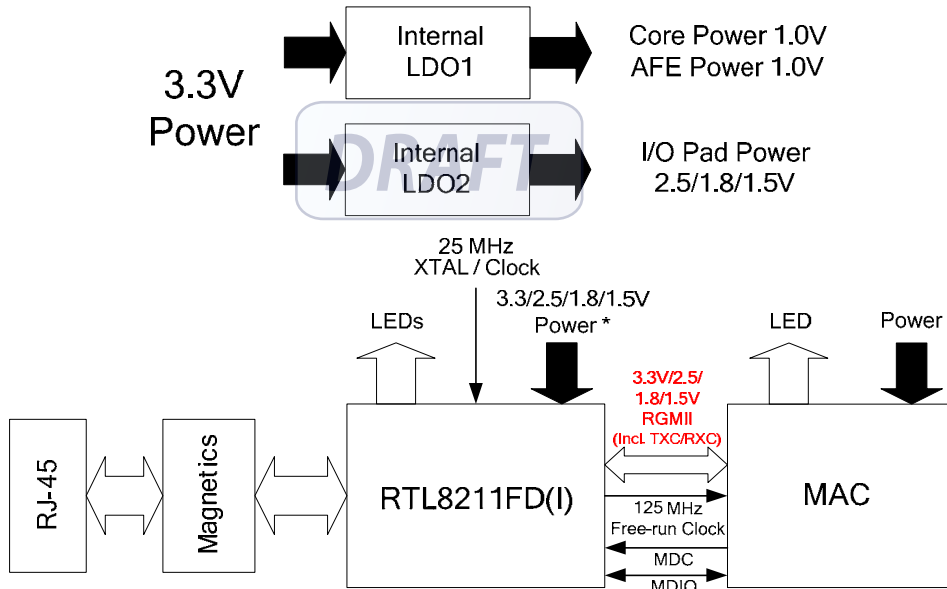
3.3V Power

Internal LDO1

Core Power 1.0V
AFE Power 1.0V

DRAFT

Internal LDO2

I/O Pad Power
2.5/1.8/1.5V

25 MHz
XTAL / Clock

3.3/2.5/1.8/1.5V
Power *

LEDs

LED

Power

3.3V/2.5/
1.8/1.5V
RGMII
(IncL TXC/RXC)

RJ-45

Magnetics

RTL8211FD(I)

MAC

125 MHz
Free-run Clock

MDC

MDIO